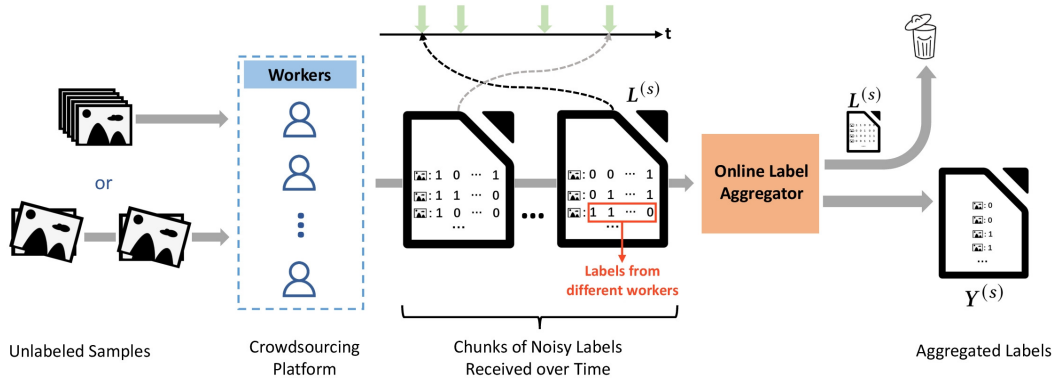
t

$L^{(s)}$

$L^{(s)}$

or

Workers

: 1 0 ⋯ 1
: 1 1 ⋯ 0
: 1 0 ⋯ 0
⋯

: 0 0 ⋯ 1
: 0 1 ⋯ 1
: 1 1 ⋯ 0
⋯

⋯

Labels from different workers

Online Label Aggregator

: 0
: 0
: 1
: 1
⋯

$Y^{(s)}$

Unlabeled Samples

Crowdsourcing Platform

Chunks of Noisy Labels Received over Time

Aggregated Labels